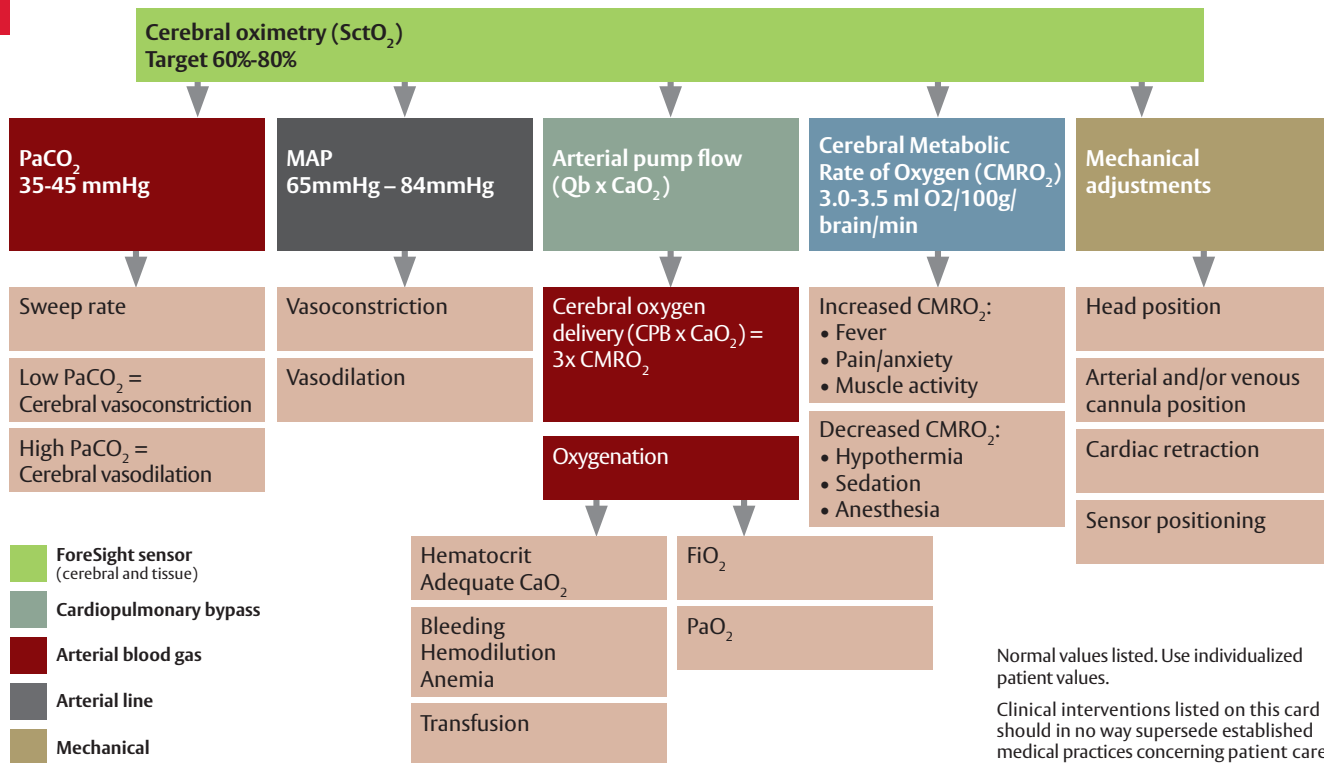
Cerebral oximetry ($SctO_2$)
Target 60%-80%

$PaCO_2$
35-45 mmHg

MAP
65mmHg – 84mmHg

Arterial pump flow
($Qb \times CaO_2$)

Cerebral Metabolic Rate of Oxygen ($CMRO_2$)
3.0-3.5 ml O2/100g/brain/min

Mechanical adjustments

Sweep rate

Low $PaCO_2$ = Cerebral vasoconstriction

High $PaCO_2$ = Cerebral vasodilation

Vasoconstriction

Vasodilation

Cerebral oxygen delivery ($CPB \times CaO_2$) = 3x $CMRO_2$

Oxygenation

Increased $CMRO_2$:
• Fever
• Pain/anxiety
• Muscle activity

Decreased $CMRO_2$:
• Hypothermia
• Sedation
• Anesthesia

Head position

Arterial and/or venous cannula position

Cardiac retraction

Sensor positioning

Hematocrit
Adequate $CaO_2$

Bleeding
Hemodilution
Anemia

Transfusion

$FiO_2$

$PaO_2$

ForeSight sensor (cerebral and tissue)
Cardiopulmonary bypass
Arterial blood gas
Arterial line
Mechanical

Normal values listed. Use individualized patient values.

Clinical interventions listed on this card should in no way supersede established medical practices concerning patient care